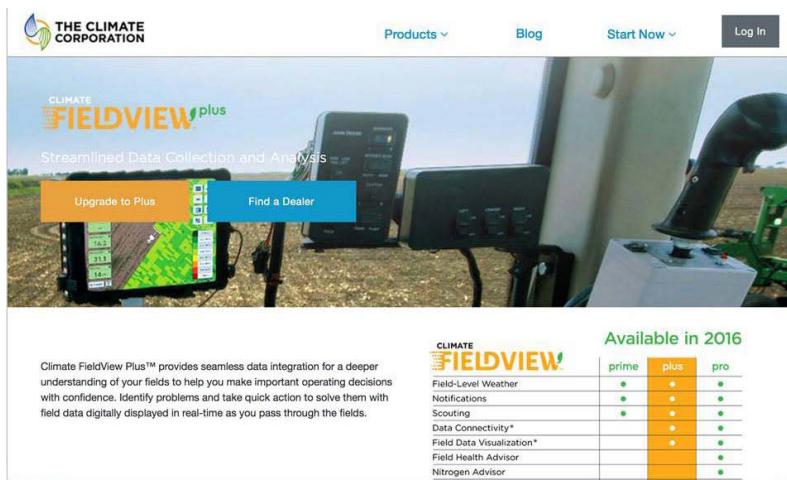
THE CLIMATE CORPORATION

Products ⌄ Blog Start Now ⌄ Log In

CLIMATE FIELDVIEW plus

Streamlined Data Collection and Analysis

Upgrade to Plus Find a Dealer

Climate FieldView Plus™ provides seamless data integration for a deeper understanding of your fields to help you make important operating decisions with confidence. Identify problems and take quick action to solve them with field data digitally displayed in real-time as you pass through the fields.

Available in 2016

CLIMATE FIELDVIEW

| | prime | plus | pro |
|---|---|---|---|
| Field-Level Weather | • | • | • |
| Notifications | • | • | • |
| Scouting | • | • | • |
| Data Connectivity* | | • | • |
| Field Data Visualization* | | • | • |
| Field Health Advisor | | | • |
| Nitrogen Advisor | | | • |